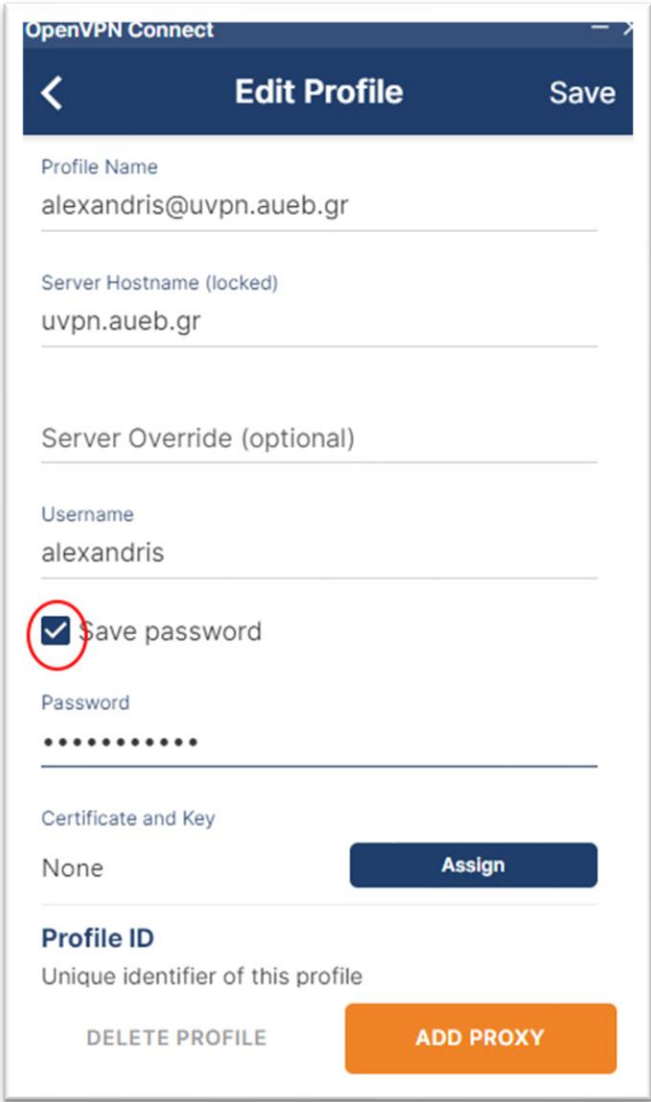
OpenVPN Connect

Edit Profile

Save

Profile Name
alexandris@uvpn.aueb.gr

Server Hostname (locked)
uvpn.aueb.gr

Server Override (optional)

Username
alexandris

Save password

Password
•••••••••••

Certificate and Key
None

Assign

Profile ID
Unique identifier of this profile

DELETE PROFILE

ADD PROXY